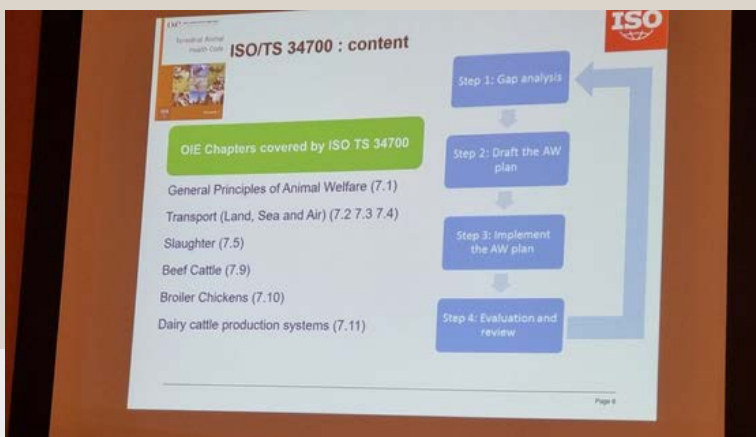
ISO/TS 34700 : content

ISO

Terrestrial Animal Health Code

OIE Chapters covered by ISO TS 34700

General Principles of Animal Welfare (7.1)

Transport (Land, Sea and Air) (7.2 7.3 7.4)

Slaughter (7.5)

Beef Cattle (7.9)

Broiler Chickens (7.10)

Dairy cattle production systems (7.11)

Step 1: Gap analysis

Step 2: Draft the AW plan

Step 3: Implement the AW plan

Step 4: Evaluation and review

Page 6